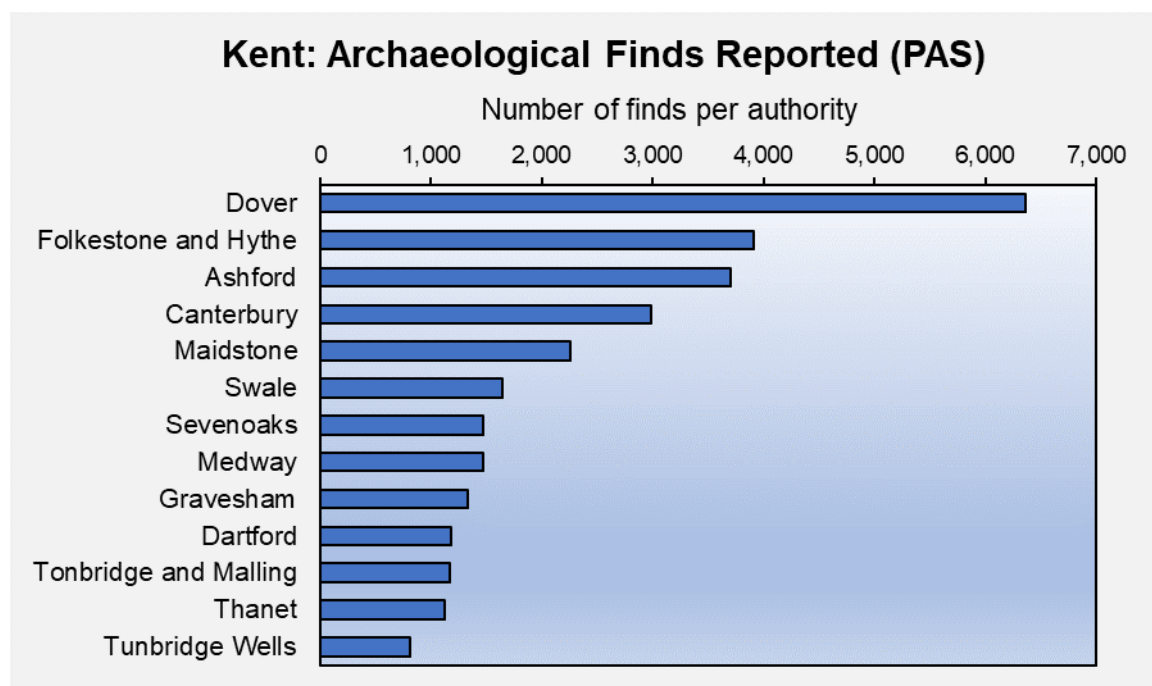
Kent: Archaeological Finds Reported (PAS)

Number of finds per authority

0
1,000
2,000
3,000
4,000
5,000
6,000
7,000

Dover
Folkestone and Hythe
Ashford
Canterbury
Maidstone
Swale
Sevenoaks
Medway
Gravesham
Dartford
Tonbridge and Malling
Thanet
Tunbridge Wells